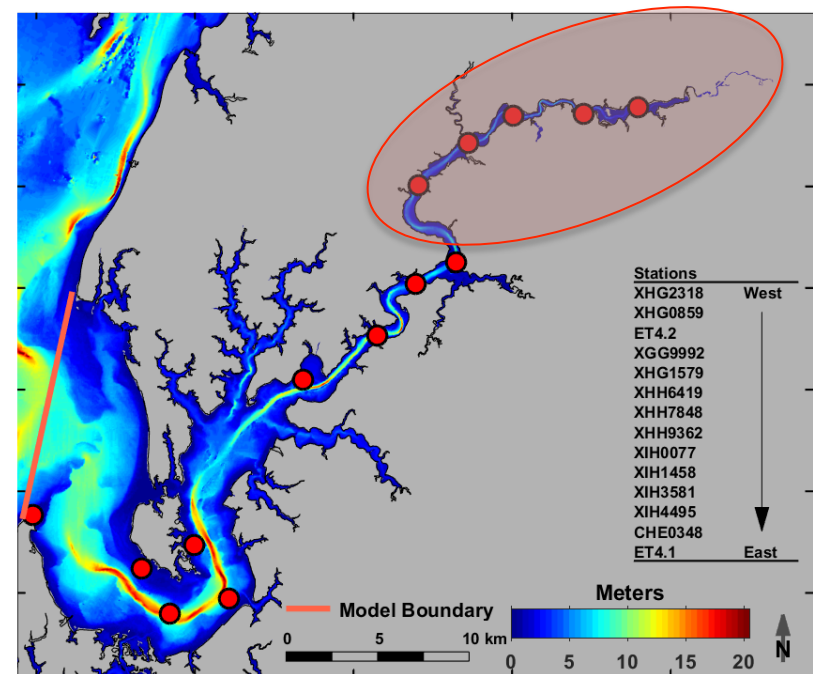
| Stations | |
|---|---|
| XHG2318 | West |
| XHG0859 | |
| ET4.2 | |
| XGG9992 | |
| XHG1579 | |
| XHH6419 | |
| XHH7848 | |
| XHH9362 | |
| XIH0077 | |
| XIH1458 | |
| XIH3581 | |
| XIH4495 | |
| CHE0348 | |
| ET4.1 | East |

Model Boundary

0 5 10 km

Meters

0 5 10 15 20

N